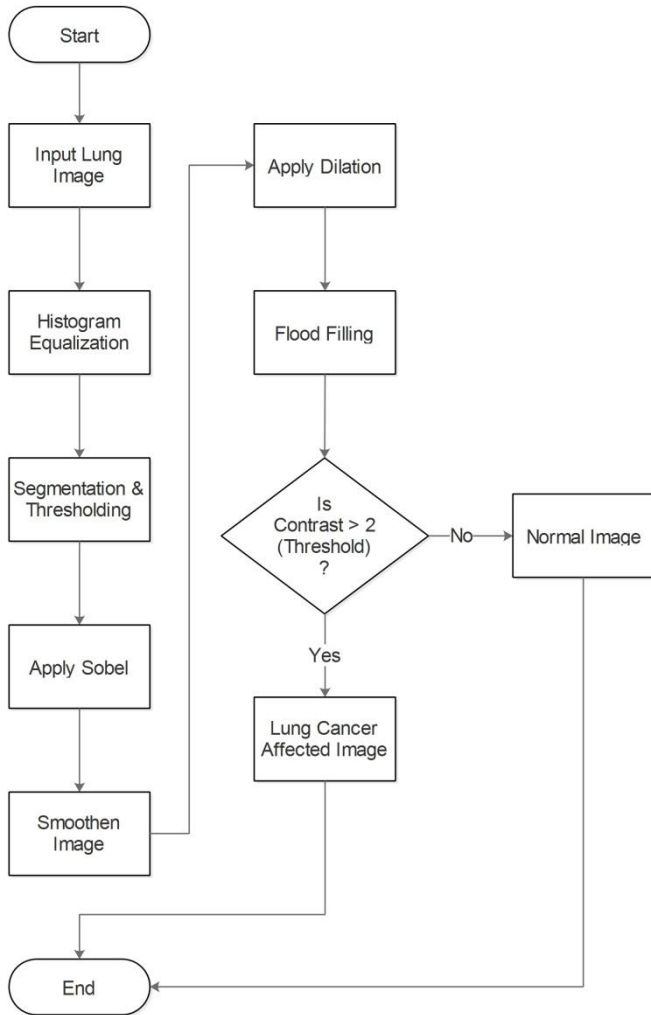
Start

Input Lung Image

Histogram Equalization

Segmentation & Thresholding

Apply Sobel

Smoothen Image

Apply Dilation

Flood Filling

Is Contrast > 2 (Threshold) ?

No

Normal Image

Yes

Lung Cancer Affected Image

End